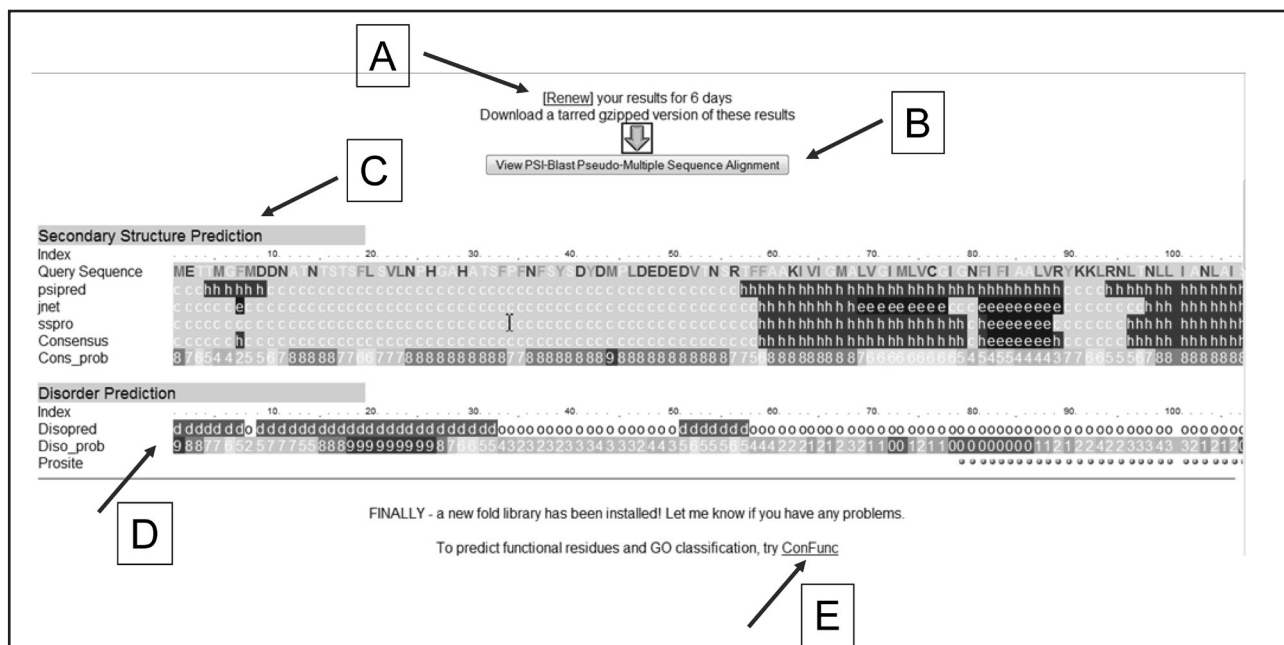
A

[Renew] your results for 6 days
Download a tarred gzipped version of these results

B

View PSI-Blast Pseudo-Multiple Sequence Alignment

C

Secondary Structure Prediction

Index 10. 20. 30. 40. 50. 60. 70. 80. 90. 100.

Query Sequence ME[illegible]M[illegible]FMDDN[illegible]N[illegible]FL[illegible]VLN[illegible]H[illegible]H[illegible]FN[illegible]DYDM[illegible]LDEDEDV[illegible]N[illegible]R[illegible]KIVI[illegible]M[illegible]LV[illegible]IMLVC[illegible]NFI FI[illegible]LVRYKKLRNL NLL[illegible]NL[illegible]

psipred cccchhhhhcccccccccccccccccccccccccccccccccccccccccccccchhhhhhhhhhhhhhhhhhhhhhhhhhhhhcccchhhhhh hhhhhh

jnet ccccecccccccccccccccccccccccccccccccccccccccccccccccccccchhhhhhhhhheeeeeeeeecccceeeeeeeeecccccchhh hhhhhh

sspro cccccccccccccccccccccccccccccccccccccccccccccccccccccccchhhhhhhhhhhhhhhhhhhhhcheeeeeeeccccccchhhh hhhhhh

Consensus cccchccccccccccccccccccccccccccccccccccccccccccccccccccchhhhhhhhhhhhhhhhhhhhhcheeeeeeehccccccchhhh hhhhhh

Cons_prob 8765442556788888776677788888888887788888889888888888887758888888887666666666545455444437766555678888888

Disorder Prediction

Index 10. 20. 30. 40. 50. 60. 70. 80. 90. 100.

Disopred ddddddo dddddddddddddddddddddoooooooooooooooooooodddddddooooooooooooooooooooooooooooooooooooooooooooo oooooo

Diso_prob 98877652577755888999999998766554323232333433324435655565444222121232110012110000000001121224223334 3 3212120

Prosite

D

FINALLY - a new fold library has been installed! Let me know if you have any problems.

To predict functional residues and GO classification, try ConFunc

E